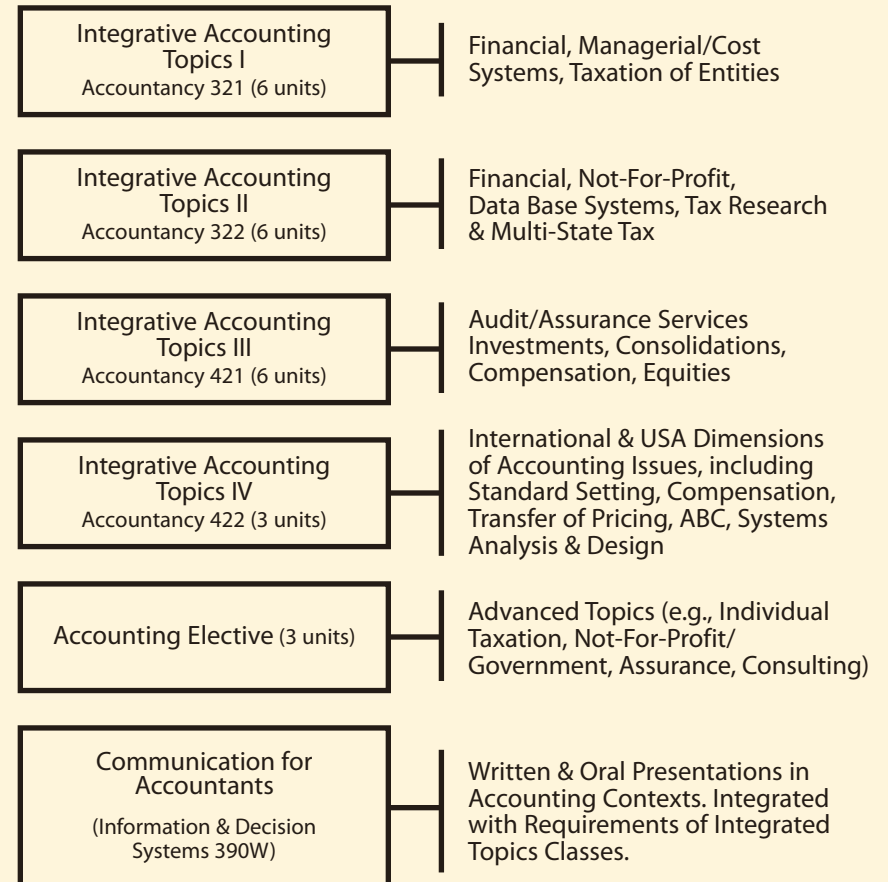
Integrative Accounting Topics I
Accountancy 321 (6 units)

Financial, Managerial/Cost Systems, Taxation of Entities

Integrative Accounting Topics II
Accountancy 322 (6 units)

Financial, Not-For-Profit, Data Base Systems, Tax Research & Multi-State Tax

Integrative Accounting Topics III
Accountancy 421 (6 units)

Audit/Assurance Services Investments, Consolidations, Compensation, Equities

Integrative Accounting Topics IV
Accountancy 422 (3 units)

International & USA Dimensions of Accounting Issues, including Standard Setting, Compensation, Transfer of Pricing, ABC, Systems Analysis & Design

Accounting Elective (3 units)

Advanced Topics (e.g., Individual Taxation, Not-For-Profit/ Government, Assurance, Consulting)

Communication for Accountants
(Information & Decision Systems 390W)

Written & Oral Presentations in Accounting Contexts. Integrated with Requirements of Integrated Topics Classes.